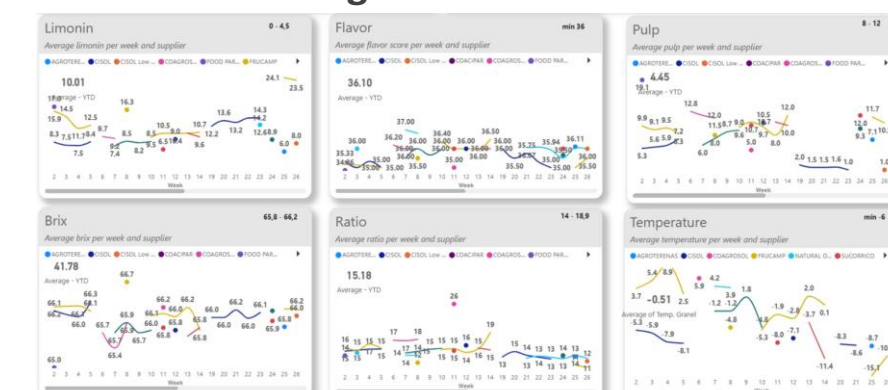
Limonin 0 - 4,5
Average limonin per week and supplier
AGROTERE... CISOL CISOL Low ... COAGROS... FOOD PAR... FRUCAMP
10.01
Average - YTD
14.5 15.9 12.5 8.3 7.5 11.3 8.4 8.7 7.5 16.3 8.5 9.2 7.4 8.2 8.5 10.5 6.5 10.8 9.0 10.7 9.6 13.6 12.2 13.2 14.3 14.2 12.6 8.9 6.0 8.0 24.1 23.5
2 3 4 5 6 7 8 9 10 11 12 13 14 19 20 21 22 23 24 25 26
Week

Flavor min 36
Average flavor score per week and supplier
AGROTERE... CISOL CISOL Low ... COACIPAR COAGROS... FOOD PAR...
36.10
Average - YTD
37.00 36.00 36.20 36.00 36.40 36.00 36.50 35.33 34.00 35.00 35.00 36.00 36.00 35.75 35.94 36.11 35.00 35.50 35.00 36.00
2 3 4 5 6 7 8 9 10 11 12 13 14 19 20 21 22 23 24 25 26
Week

Pulp 8 - 12
Average pulp per week and supplier
AGROTERENAS CISOL CISOL Low ... COACIPAR COAGROS... FOOD PAR...
4.45
19.1
Average - YTD
12.8 9.9 9.1 9.5 12.0 11.5 8.7 9.8 10.5 12.0 11.7 5.6 5.9 7.2 6.3 9.0 10.0 12.0 5.3 6.0 5.0 8.0 9.3 7.1 10. 2.0 1.5 1.5 1.6 1.0 1.0
2 3 4 5 6 7 8 9 10 11 12 13 14 19 20 21 22 23 24 25 26
Week

Brix 65,8 - 66,2
Average brix per week and supplier
AGROTERE... CISOL CISOL Low ... COACIPAR COAGROS... FOOD PAR...
41.78
Average - YTD
66.7 66.3 66.1 66.1 66.2 66.2 66.2 66.1 66.2 66.0 65.7 65.9 66.0 65.8 65.8 66.0 66.0 65.9 65.8 65.7 65.4 65.0
2 3 4 5 6 7 8 9 10 11 12 13 14 19 20 21 22 23 24 25 26
Week

Ratio 14 - 18,9
Average ratio per week and supplier
AGROTERE... CISOL CISOL Low ... COACIPAR COAGROS... FOOD PAR...
15.18
Average - YTD
26 17 18 16 15 15 15 19 15 14 13 13 14 13 12 13 14 13 13 13 16 15
2 3 4 5 6 7 8 9 10 11 12 13 14 19 20 21 22 23 24 25 26
Week

Temperature min -6
Average temperature per week and supplier
AGROTERENAS CISOL COAGROSOL FRUCAMP NATURAL O... SUCORRICO
5.4 8.9 4.2 5.9 3.7 -0.51 2.5 3.9 1.8 -1.2 1.2 2.0 Average of Temp. Granel -5.3 -5.9 -4.8 -1.9 -2.0 -3.7 0.1 -7.9 -5.3 -8.0 -7.1 -8.3 -8.7 -8.1 -8.6 -11.4 -15.1 -10
2 3 4 5 6 7 8 9 10 11 12 13 14 19 20 21 22 23 24 25 26
Week